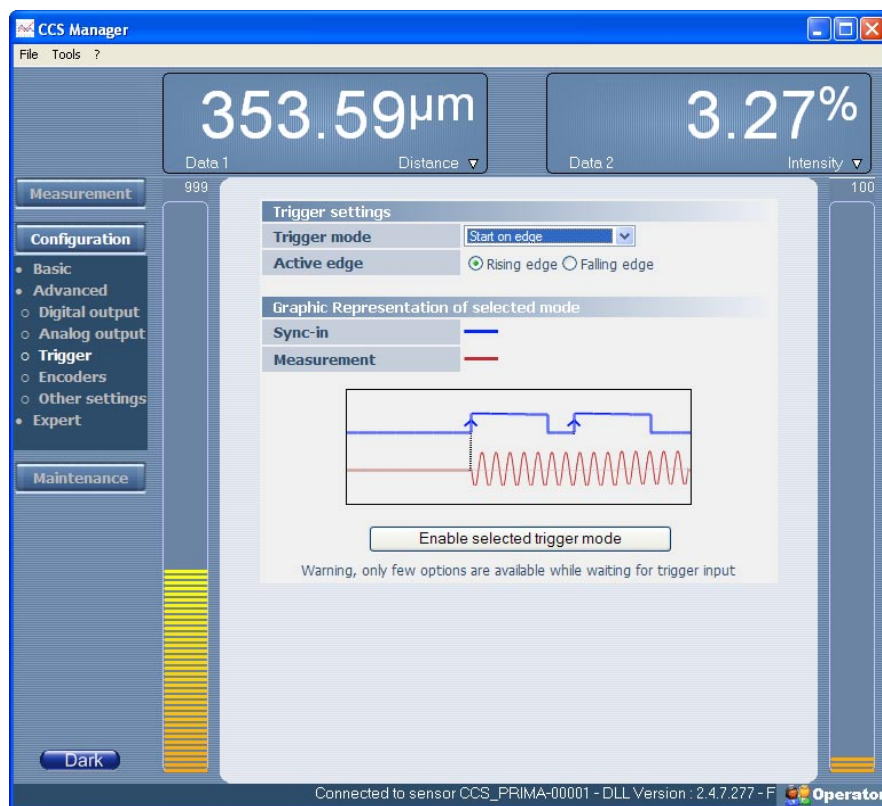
CCS Manager

File Tools ?

353.59µm
Data 1
Distance ▼

3.27%
Data 2
Intensity ▼

999

100

Measurement

Configuration
• Basic
• Advanced
○ Digital output
○ Analog output
○ Trigger
○ Encoders
○ Other settings
• Expert

Maintenance

Dark

| Trigger settings | |
|---|---|
| Trigger mode | Start on edge |
| Active edge | Rising edge Falling edge |

| Graphic Representation of selected mode | |
|---|---|
| Sync-in | |
| Measurement | |

Enable selected trigger mode

Warning, only few options are available while waiting for trigger input

Connected to sensor CCS_PRIMA-00001 - DLL Version : 2.4.7.277 - F

Operator